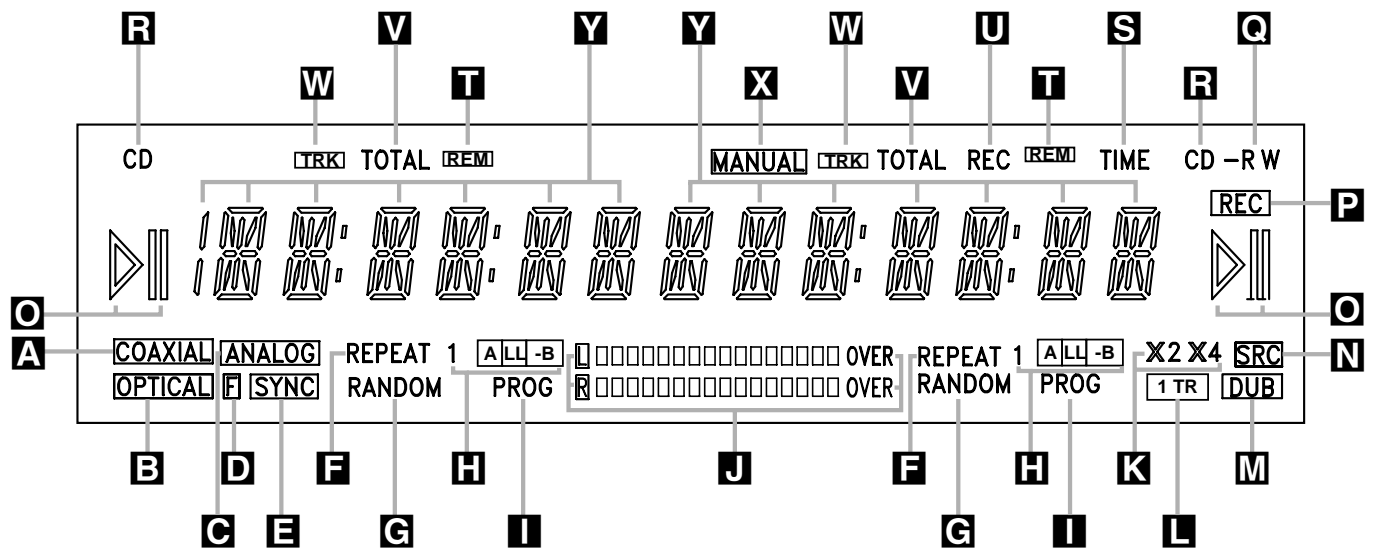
R V Y Y W V U T S Q

W T X W T R

CD TRK TOTAL REM MANUAL TRK TOTAL REC REM TIME CD –R W

REC P

O O

A COAXIAL ANALOG REPEAT 1 A LL -B L OVER REPEAT 1 A LL -B X2 X4 SRC N

OPTICAL F SYNC RANDOM PROG R OVER RANDOM PROG 1 TR DUB

B D F H J F H K M

C E G I G I L